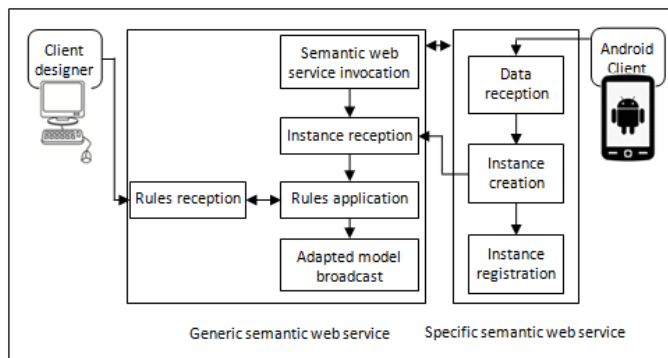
Client designer

Semantic web service invocation

Instance reception

Rules reception

Rules application

Adapted model broadcast

Generic semantic web service

Android Client

Data reception

Instance creation

Instance registration

Specific semantic web service